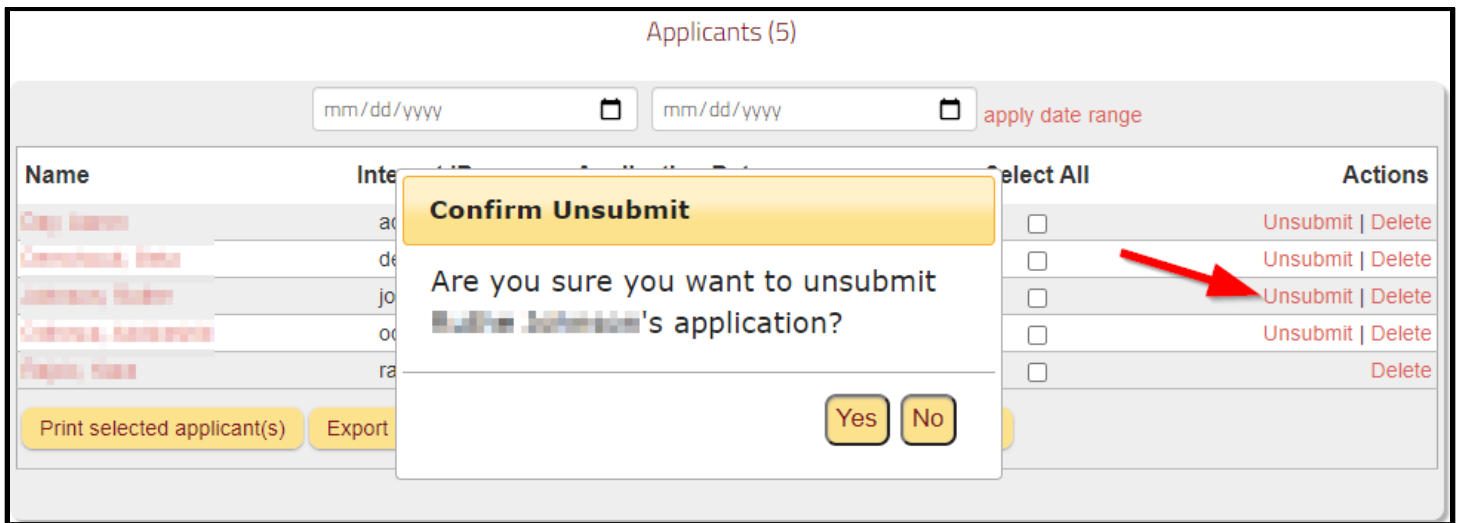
Applicants (5)

mm/dd/yyyy

mm/dd/yyyy

apply date range

| Name | Inte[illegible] | | Select All | Actions |
|---|---|---|---|---|
| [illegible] | ad | | | Unsubmit \| Delete |
| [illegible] | de | | | Unsubmit \| Delete |
| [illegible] | jo | | | Unsubmit \| Delete |
| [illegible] | oc | | | Unsubmit \| Delete |
| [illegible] | ra | | | Delete |

Print selected applicant(s)

Export

Confirm Unsubmit

Are you sure you want to unsubmit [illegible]'s application?

Yes

No